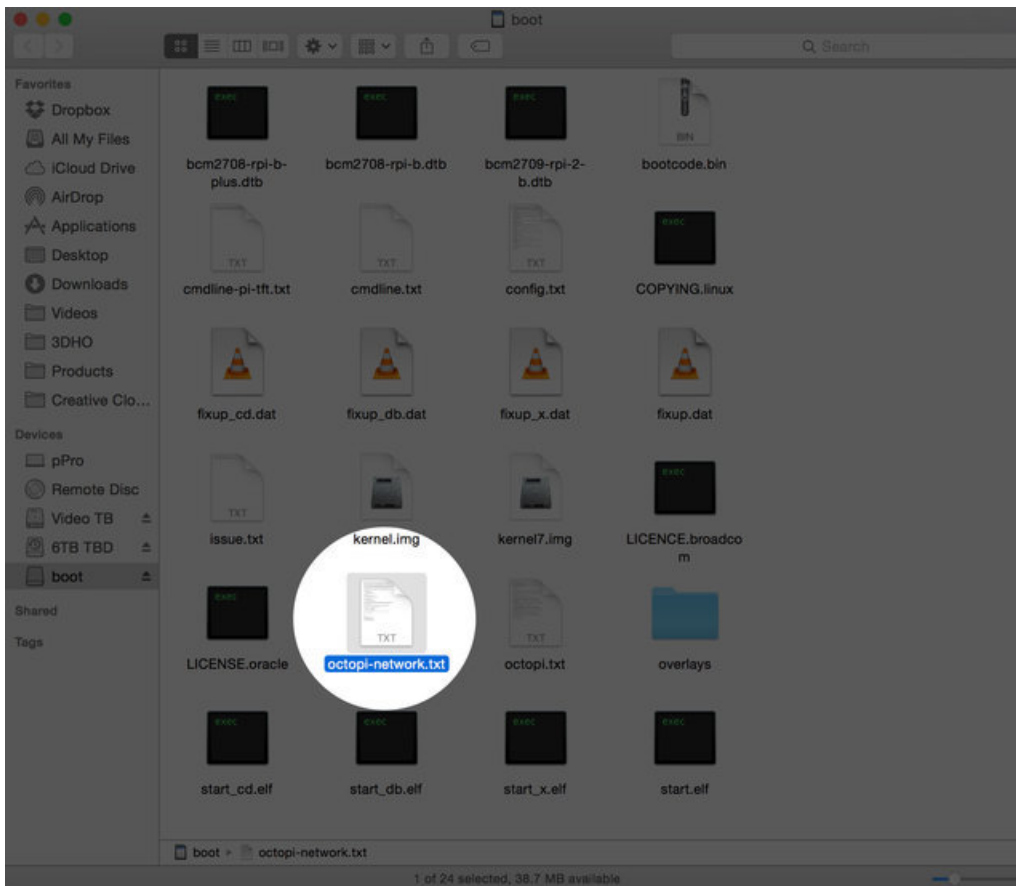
boot

Search

Favorites
Dropbox
All My Files
iCloud Drive
AirDrop
Applications
Desktop
Downloads
Videos
3DHO
Products
Creative Clo...

Devices
pPro
Remote Disc
Video TB
6TB TBD
boot

Shared

Tags

exec
bcm2708-rpi-b-plus.dtb

exec
bcm2708-rpi-b.dtb

exec
bcm2709-rpi-2-b.dtb

BIN
bootcode.bin

TXT
cmdline-pi-tft.txt

TXT
cmdline.txt

TXT
config.txt

exec
COPYING.linux

fixup_cd.dat

fixup_db.dat

fixup_x.dat

fixup.dat

TXT
issue.txt

kernel.img

kernel7.img

exec
LICENCE.broadcom

exec
LICENSE.oracle

TXT
octopi-network.txt

TXT
octopi.txt

overlays

exec
start_cd.elf

exec
start_db.elf

exec
start_x.elf

exec
start.elf

boot > octopi-network.txt

1 of 24 selected, 38.7 MB available